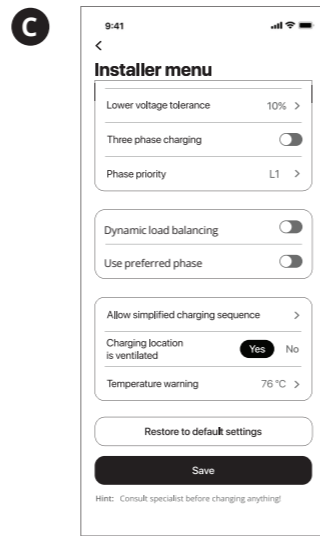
C

9:41

<

Installer menu

Lower voltage tolerance 10% >

Three phase charging

Phase priority L1 >

Dynamic load balancing

Use preferred phase

Allow simplified charging sequence >

Charging location is ventilated Yes No

Temperature warning 76 °C >

Restore to default settings

Save

Hint: Consult specialist before changing anything!